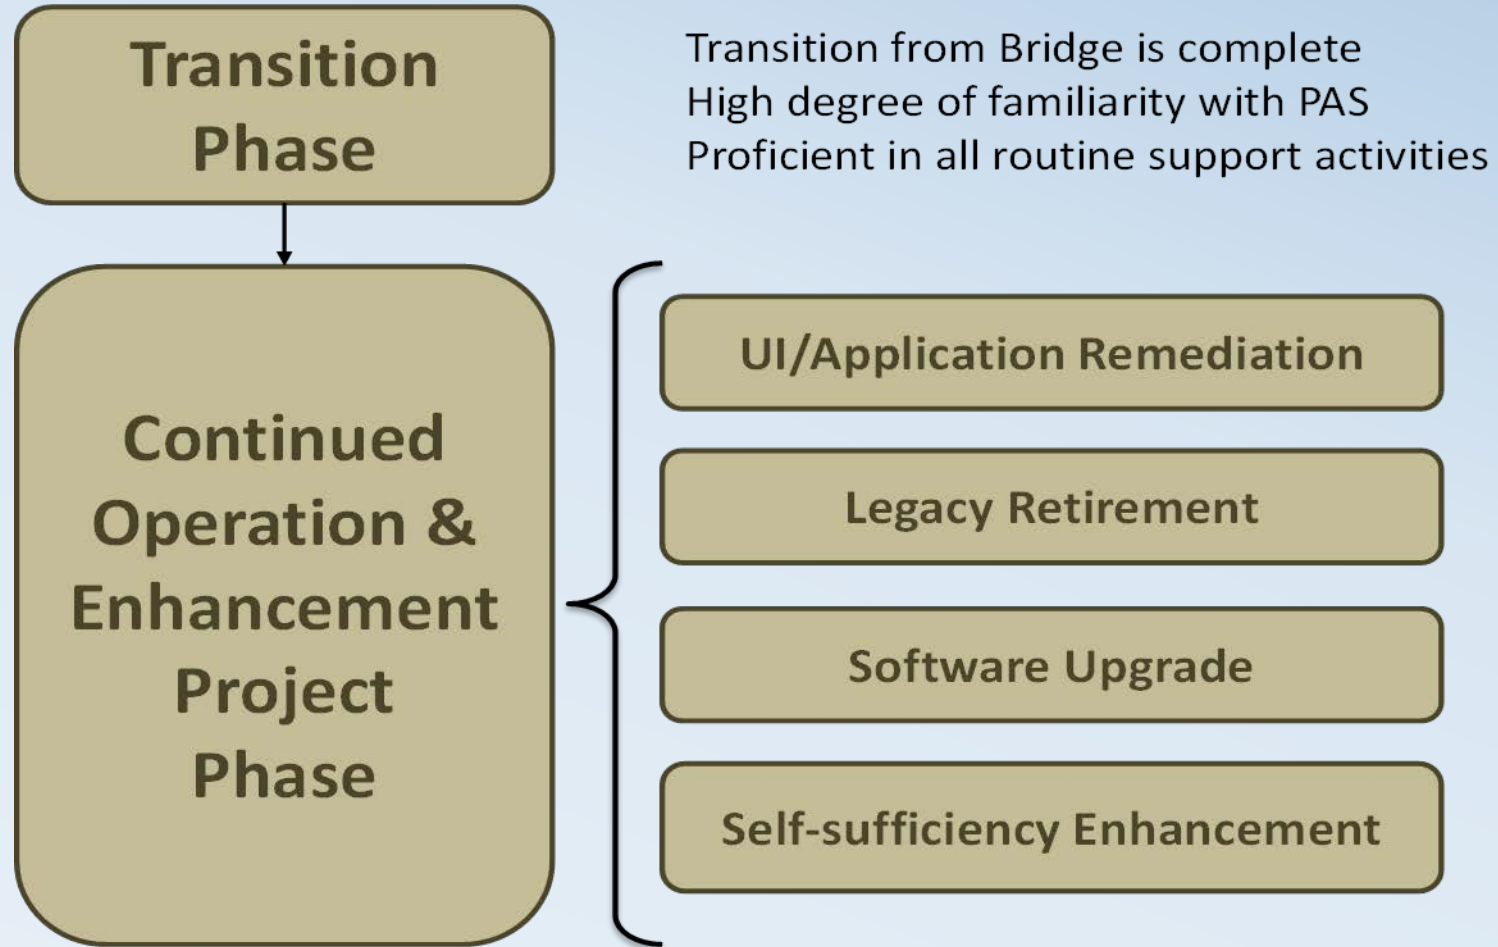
Transition Phase

Transition from Bridge is complete
High degree of familiarity with PAS
Proficient in all routine support activities

Continued Operation & Enhancement Project Phase

UI/Application Remediation

Legacy Retirement

Software Upgrade

Self-sufficiency Enhancement